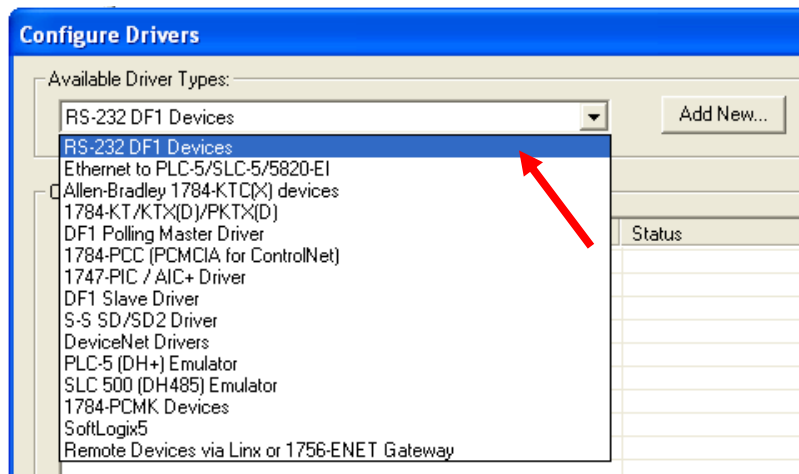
Configure Drivers

Available Driver Types:

RS-232 DF1 Devices

Add New...

RS-232 DF1 Devices
Ethernet to PLC-5/SLC-5/5820-EI
Allen-Bradley 1784-KTC(X) devices
1784-KT/KTX(D)/PKTX(D)
DF1 Polling Master Driver
1784-PCC (PCMCIA for ControlNet)
1747-PIC / AIC+ Driver
DF1 Slave Driver
S-S SD/SD2 Driver
DeviceNet Drivers
PLC-5 (DH+) Emulator
SLC 500 (DH485) Emulator
1784-PCMK Devices
SoftLogix5
Remote Devices via Linx or 1756-ENET Gateway

Status